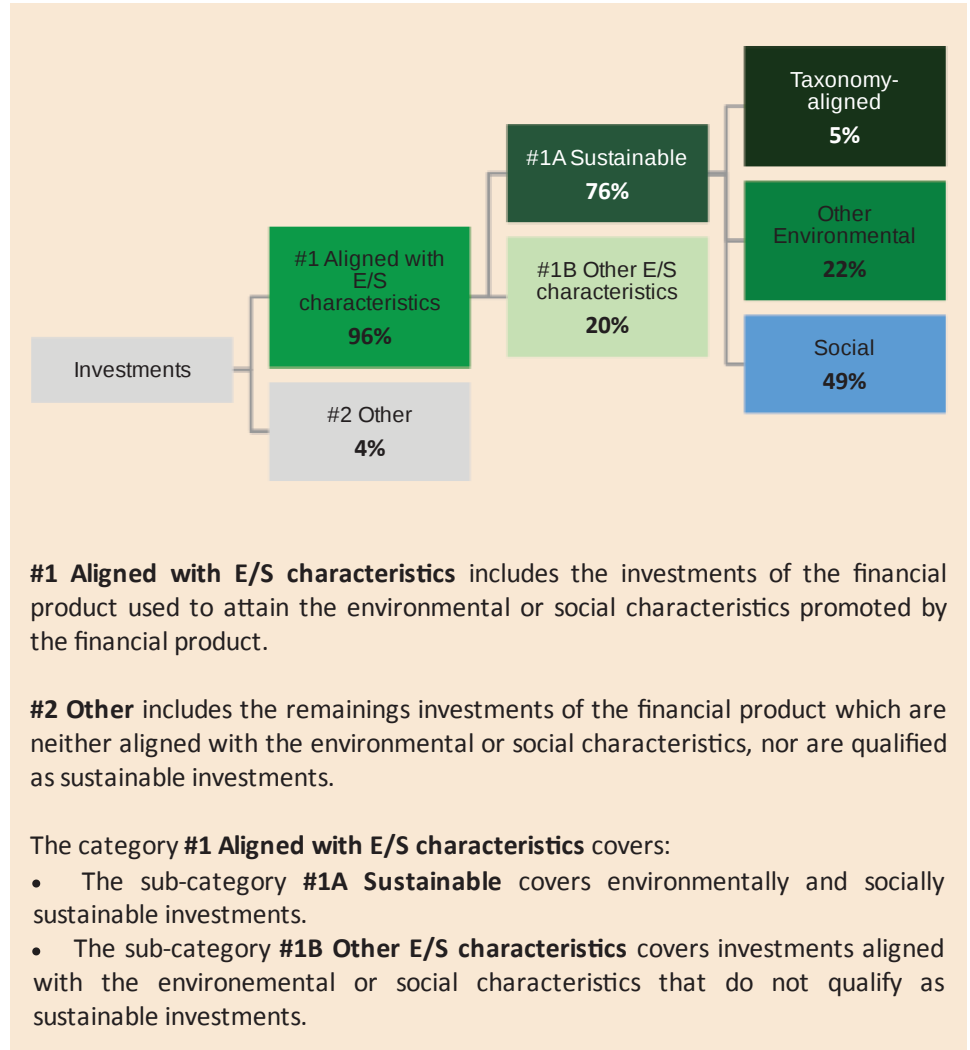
Investments

#1 Aligned with E/S characteristics
96%

#2 Other
4%

#1A Sustainable
76%

#1B Other E/S characteristics
20%

Taxonomy-aligned
5%

Other Environmental
22%

Social
49%

**#1 Aligned with E/S characteristics** includes the investments of the financial product used to attain the environmental or social characteristics promoted by the financial product.

**#2 Other** includes the remainings investments of the financial product which are neither aligned with the environmental or social characteristics, nor are qualified as sustainable investments.

The category **#1 Aligned with E/S characteristics** covers:
• The sub-category **#1A Sustainable** covers environmentally and socially sustainable investments.
• The sub-category **#1B Other E/S characteristics** covers investments aligned with the environemental or social characteristics that do not qualify as sustainable investments.